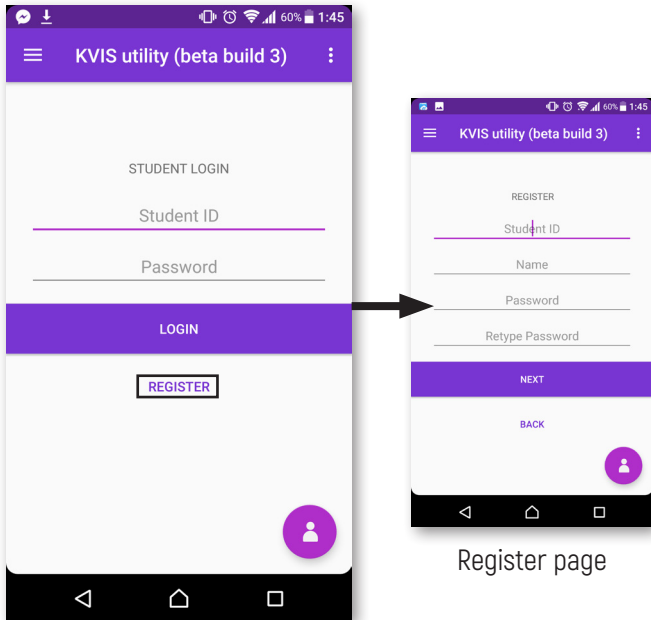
60% 1:45

KVIS utility (beta build 3)

STUDENT LOGIN

Student ID

Password

LOGIN

REGISTER

60% 1:45

KVIS utility (beta build 3)

REGISTER

Student ID

Name

Password

Retype Password

NEXT

BACK

Register page